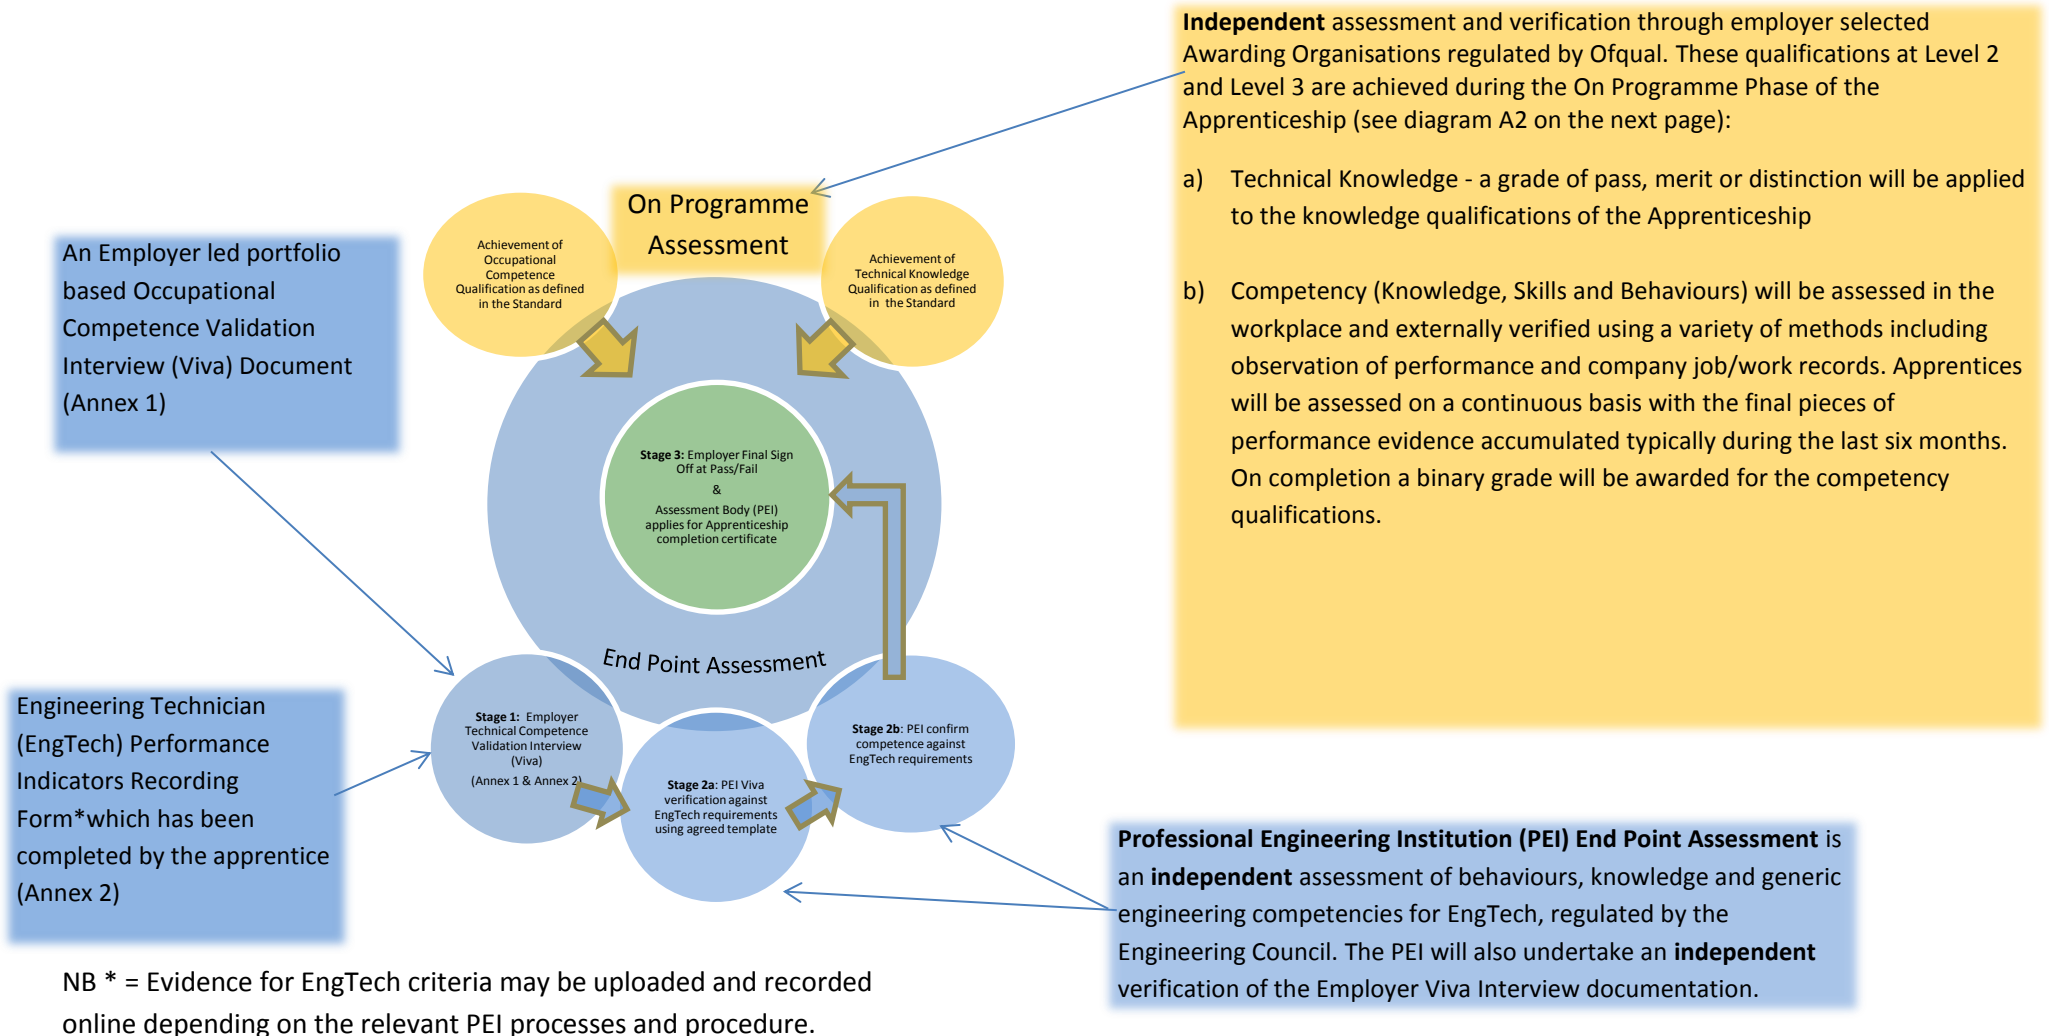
**Independent** assessment and verification through employer selected Awarding Organisations regulated by Ofqual. These qualifications at Level 2 and Level 3 are achieved during the On Programme Phase of the Apprenticeship (see diagram A2 on the next page):

a) Technical Knowledge - a grade of pass, merit or distinction will be applied to the knowledge qualifications of the Apprenticeship

b) Competency (Knowledge, Skills and Behaviours) will be assessed in the workplace and externally verified using a variety of methods including observation of performance and company job/work records. Apprentices will be assessed on a continuous basis with the final pieces of performance evidence accumulated typically during the last six months. On completion a binary grade will be awarded for the competency qualifications.

On Programme Assessment

Achievement of Occupational Competence Qualification as defined in the Standard

Achievement of Technical Knowledge Qualification as defined in the Standard

An Employer led portfolio based Occupational Competence Validation Interview (Viva) Document (Annex 1)

**Stage 3:** Employer Final Sign Off at Pass/Fail
&
Assessment Body (PEI) applies for Apprenticeship completion certificate

End Point Assessment

**Stage 1:** Employer Technical Competence Validation Interview (Viva)
(Annex 1 & Annex 2)

**Stage 2a**: PEI Viva verification against EngTech requirements using agreed template

**Stage 2b**: PEI confirm competence against EngTech requirements

Engineering Technician (EngTech) Performance Indicators Recording Form*which has been completed by the apprentice (Annex 2)

**Professional Engineering Institution (PEI) End Point Assessment** is an **independent** assessment of behaviours, knowledge and generic engineering competencies for EngTech, regulated by the Engineering Council. The PEI will also undertake an **independent** verification of the Employer Viva Interview documentation.

NB * = Evidence for EngTech criteria may be uploaded and recorded online depending on the relevant PEI processes and procedure.